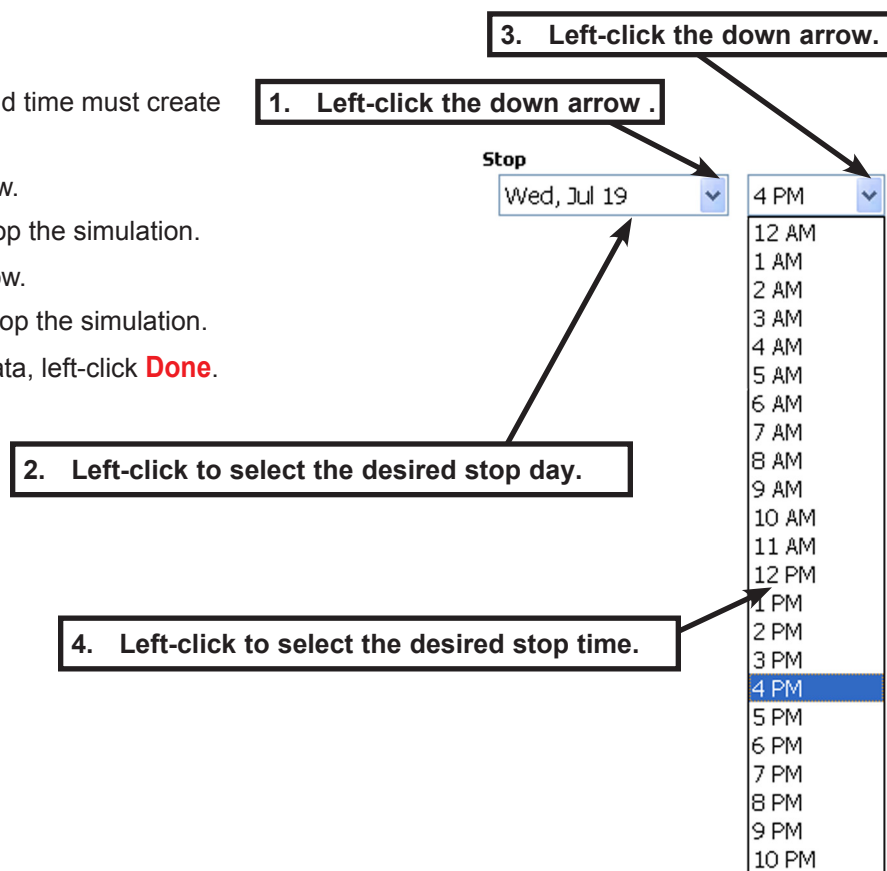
3. Left-click the down arrow.

d time must create

1. Left-click the down arrow .

w.

op the simulation.

ow.

op the simulation.

ta, left-click **Done**.

Stop

Wed, Jul 19

4 PM

12 AM
1 AM
2 AM
3 AM
4 AM
5 AM
6 AM
7 AM
8 AM
9 AM
10 AM
11 AM
12 PM
1 PM
2 PM
3 PM
4 PM
5 PM
6 PM
7 PM
8 PM
9 PM
10 PM

2. Left-click to select the desired stop day.

4. Left-click to select the desired stop time.